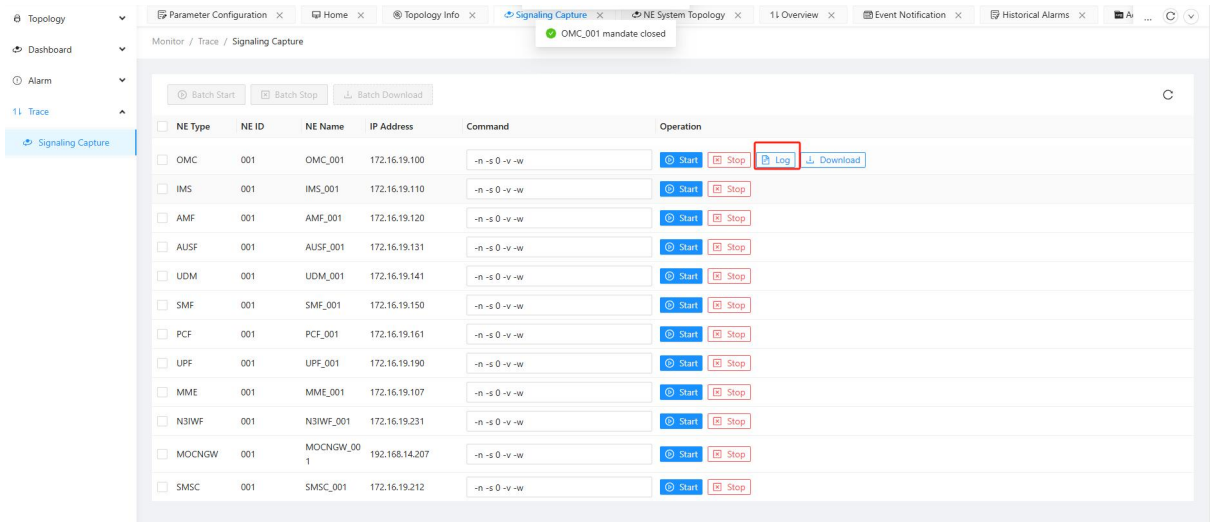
Topology
Dashboard
Alarm
Trace
Signaling Capture

Parameter Configuration × Home × Topology Info × Signaling Capture × NE System Topology × Overview × Event Notification × Historical Alarms × A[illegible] ...

OMC_001 mandate closed

Monitor / Trace / Signaling Capture

Batch Start Batch Stop Batch Download

| NE Type | NE ID | NE Name | IP Address | Command | Operation |
|---|---|---|---|---|---|
| OMC | 001 | OMC_001 | 172.16.19.100 | -n -s 0 -v -w | Start Stop Log Download |
| IMS | 001 | IMS_001 | 172.16.19.110 | -n -s 0 -v -w | Start Stop |
| AMF | 001 | AMF_001 | 172.16.19.120 | -n -s 0 -v -w | Start Stop |
| AUSF | 001 | AUSF_001 | 172.16.19.131 | -n -s 0 -v -w | Start Stop |
| UDM | 001 | UDM_001 | 172.16.19.141 | -n -s 0 -v -w | Start Stop |
| SMF | 001 | SMF_001 | 172.16.19.150 | -n -s 0 -v -w | Start Stop |
| PCF | 001 | PCF_001 | 172.16.19.161 | -n -s 0 -v -w | Start Stop |
| UPF | 001 | UPF_001 | 172.16.19.190 | -n -s 0 -v -w | Start Stop |
| MME | 001 | MME_001 | 172.16.19.107 | -n -s 0 -v -w | Start Stop |
| N3IWF | 001 | N3IWF_001 | 172.16.19.231 | -n -s 0 -v -w | Start Stop |
| MOCNGW | 001 | MOCNGW_001 | 192.168.14.207 | -n -s 0 -v -w | Start Stop |
| SMSC | 001 | SMSC_001 | 172.16.19.212 | -n -s 0 -v -w | Start Stop |